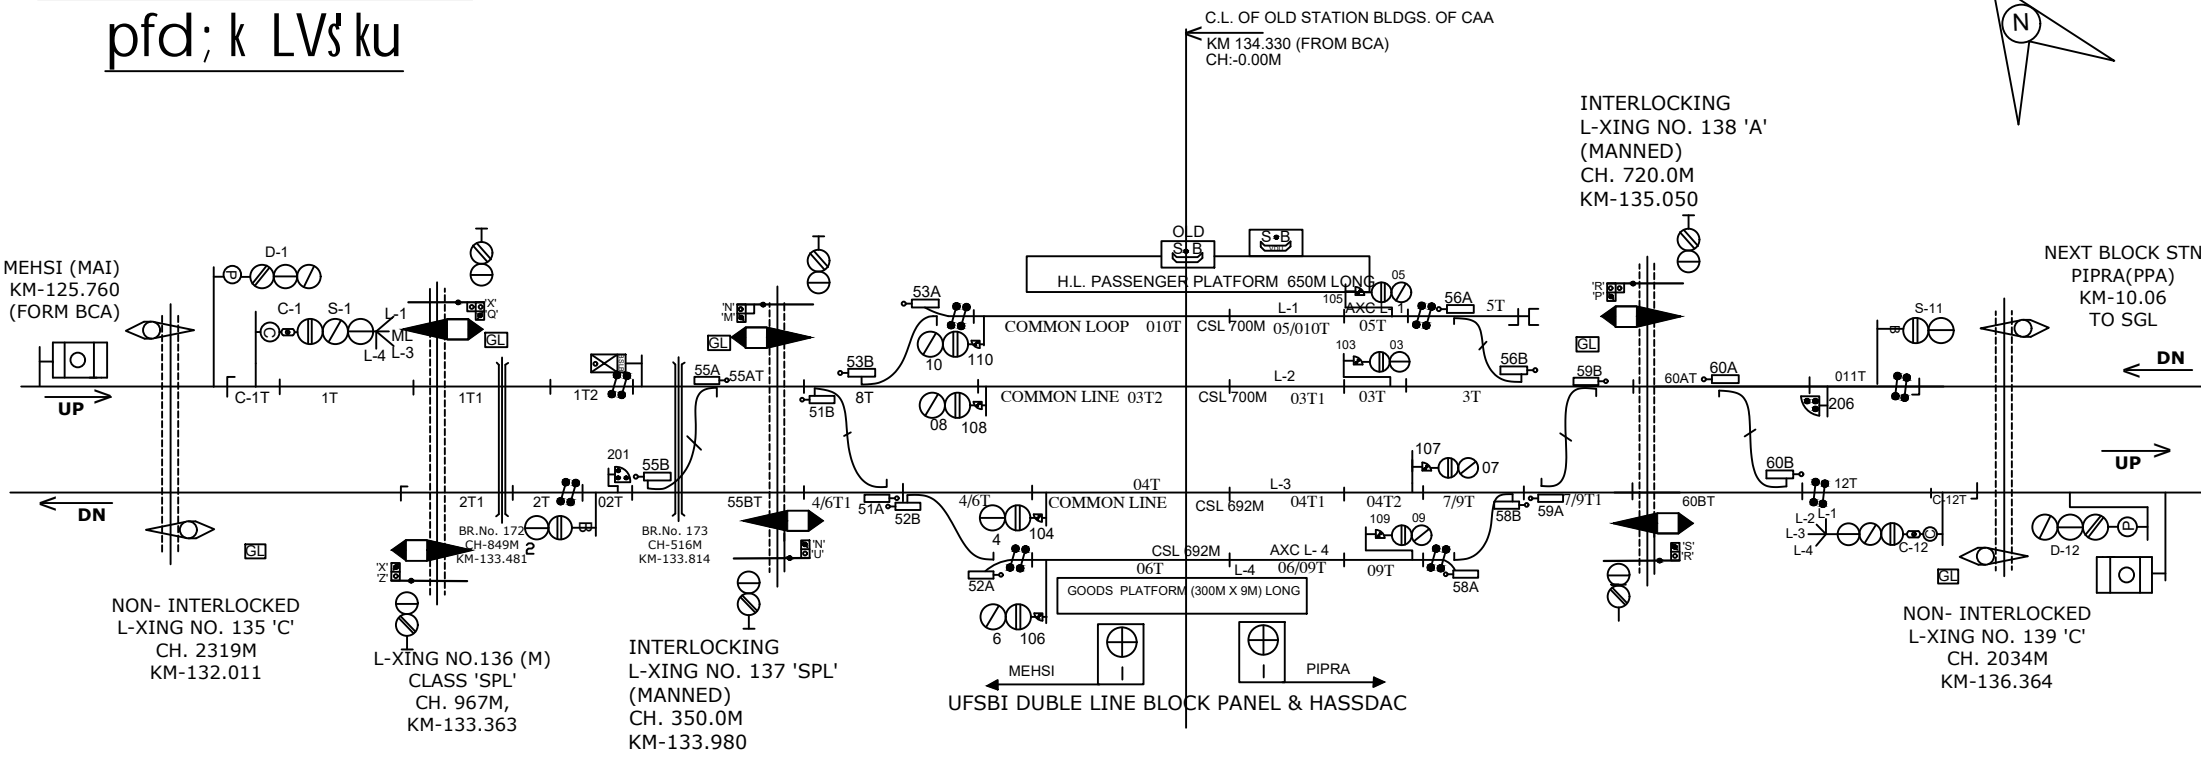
pfd; k LVs'ku

C.L. OF OLD STATION BLDGS. OF CAA
KM 134.330 (FROM BCA)
CH:-0.00M

N

INTERLOCKING
L-XING NO. 138 'A'
(MANNED)
CH. 720.0M
KM-135.050

MEHSI (MAI)
KM-125.760
(FORM BCA)

NEXT BLOCK STN
PIPRA(PPA)
KM-10.06
TO SGL

D-1
C-1
S-1
L-1
ML
L-4
L-3
'X'
'Q'
GL
'N'
'M'
GL
OLD
S.B
S•B
H.L. PASSENGER PLATFORM 650M LONG
53A
05
105
AXC L-1
56A
5T
'R'
'P'
S-11
COMMON LOOP 010T CSL 700M 05/010T
L-1
05T
GL
10
110
56B
103
03
DN
UP
C-1T
1T
1T1
1T2
55A
55AT
53B
8T
L-2
59B
60AT
60A
011T
51B
COMMON LINE 03T2
CSL 700M
03T1
03T
3T
206
08
108
201
55B
107
07
60B
04T
L-3
12T
UP
DN
2T1
2T
02T
55BT
4/6T1
51A
52B
4/6T
COMMON LINE
CSL 692M
04T1
04T2
7/9T
58B
59A
7/9T1
60BT
C-12T
BR.No. 172
CH-849M
KM-133.481
BR.No. 173
CH-516M
KM-133.814
4
104
109
09
L-2
L-1
L-3
L-4
C-12
D-12
'N'
'U'
'X'
'Z'
GL
2
CSL 692M
AXC L- 4
06T
L-4
06/09T
09T
'S'
'R'
52A
58A
GL
GOODS PLATFORM (300M X 9M) LONG
6
106

NON- INTERLOCKED
L-XING NO. 135 'C'
CH. 2319M
KM-132.011

L-XING NO.136 (M)
CLASS 'SPL'
CH. 967M,
KM-133.363

INTERLOCKING
L-XING NO. 137 'SPL'
(MANNED)
CH. 350.0M
KM-133.980

MEHSI
PIPRA
UFSBI DUBLE LINE BLOCK PANEL & HASSDAC

NON- INTERLOCKED
L-XING NO. 139 'C'
CH. 2034M
KM-136.364